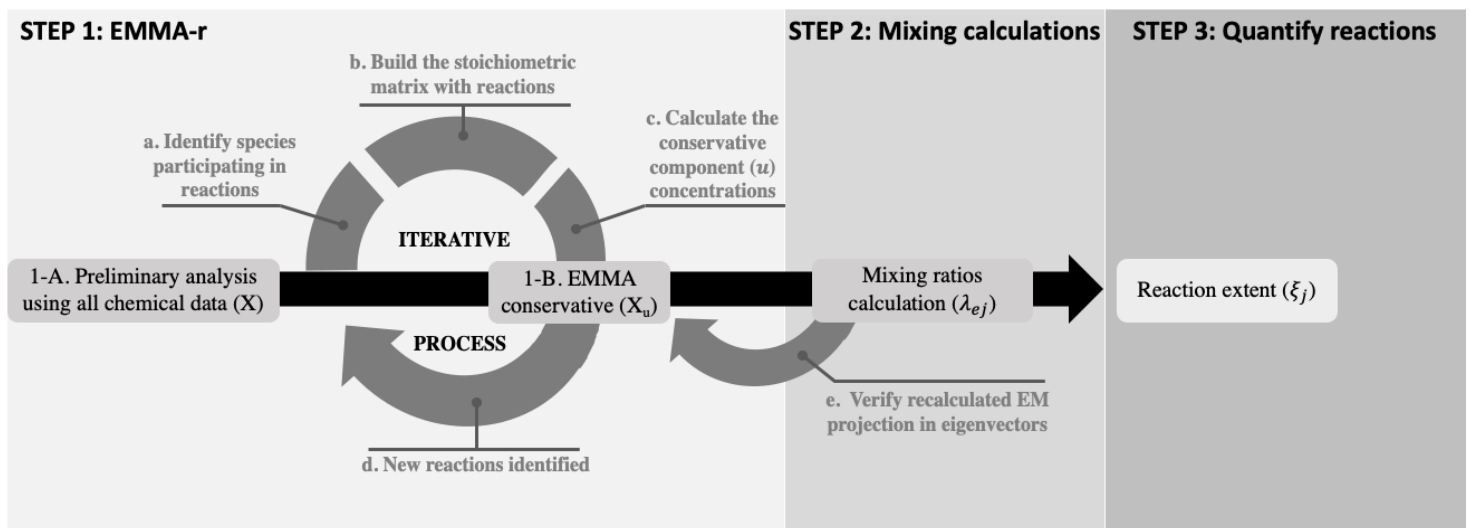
STEP 1: EMMA-r

STEP 2: Mixing calculations

STEP 3: Quantify reactions

b. Build the stoichiometric matrix with reactions

a. Identify species participating in reactions

c. Calculate the conservative component ($u$) concentrations

ITERATIVE

1-A. Preliminary analysis using all chemical data (X)

1-B. EMMA conservative ($X_u$)

Mixing ratios calculation ($\lambda_{ej}$)

Reaction extent ($\xi_j$)

PROCESS

e. Verify recalculated EM projection in eigenvectors

d. New reactions identified